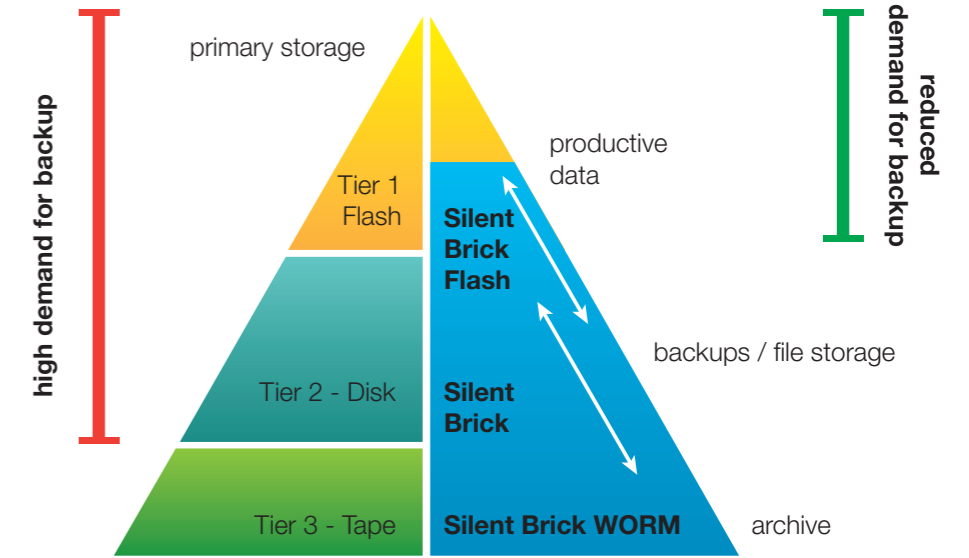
high demand for backup

primary storage

Tier 1 Flash

Tier 2 - Disk

Tier 3 - Tape

productive data

Silent Brick Flash

Silent Brick

Silent Brick WORM

reduced demand for backup

backups / file storage

archive